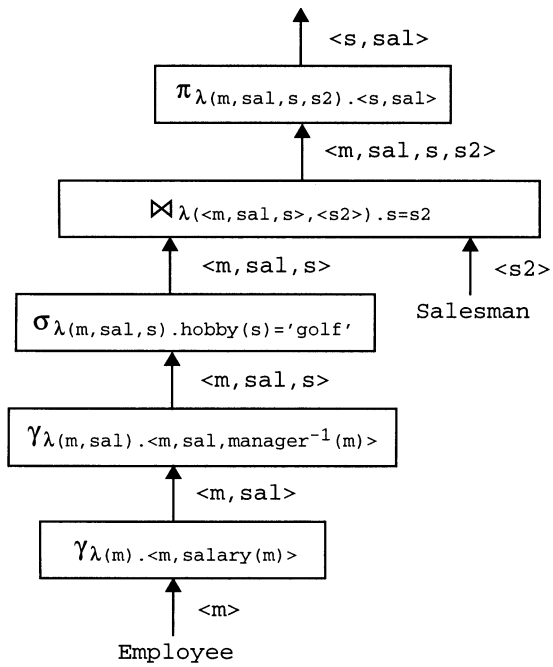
<s, sal>

$\pi_{\lambda(m,sal,s,s2).<s,sal>}$

<m, sal, s, s2>

$\bowtie_{\lambda(<m,sal,s>,<s2>).s=s2}$

<m, sal, s>

<s2>

Salesman

$\sigma_{\lambda(m,sal,s).hobby(s)='golf'}$

<m, sal, s>

$\gamma_{\lambda(m,sal).<m,sal,manager^{-1}(m)>}$

<m, sal>

$\gamma_{\lambda(m).<m,salary(m)>}$

<m>

Employee